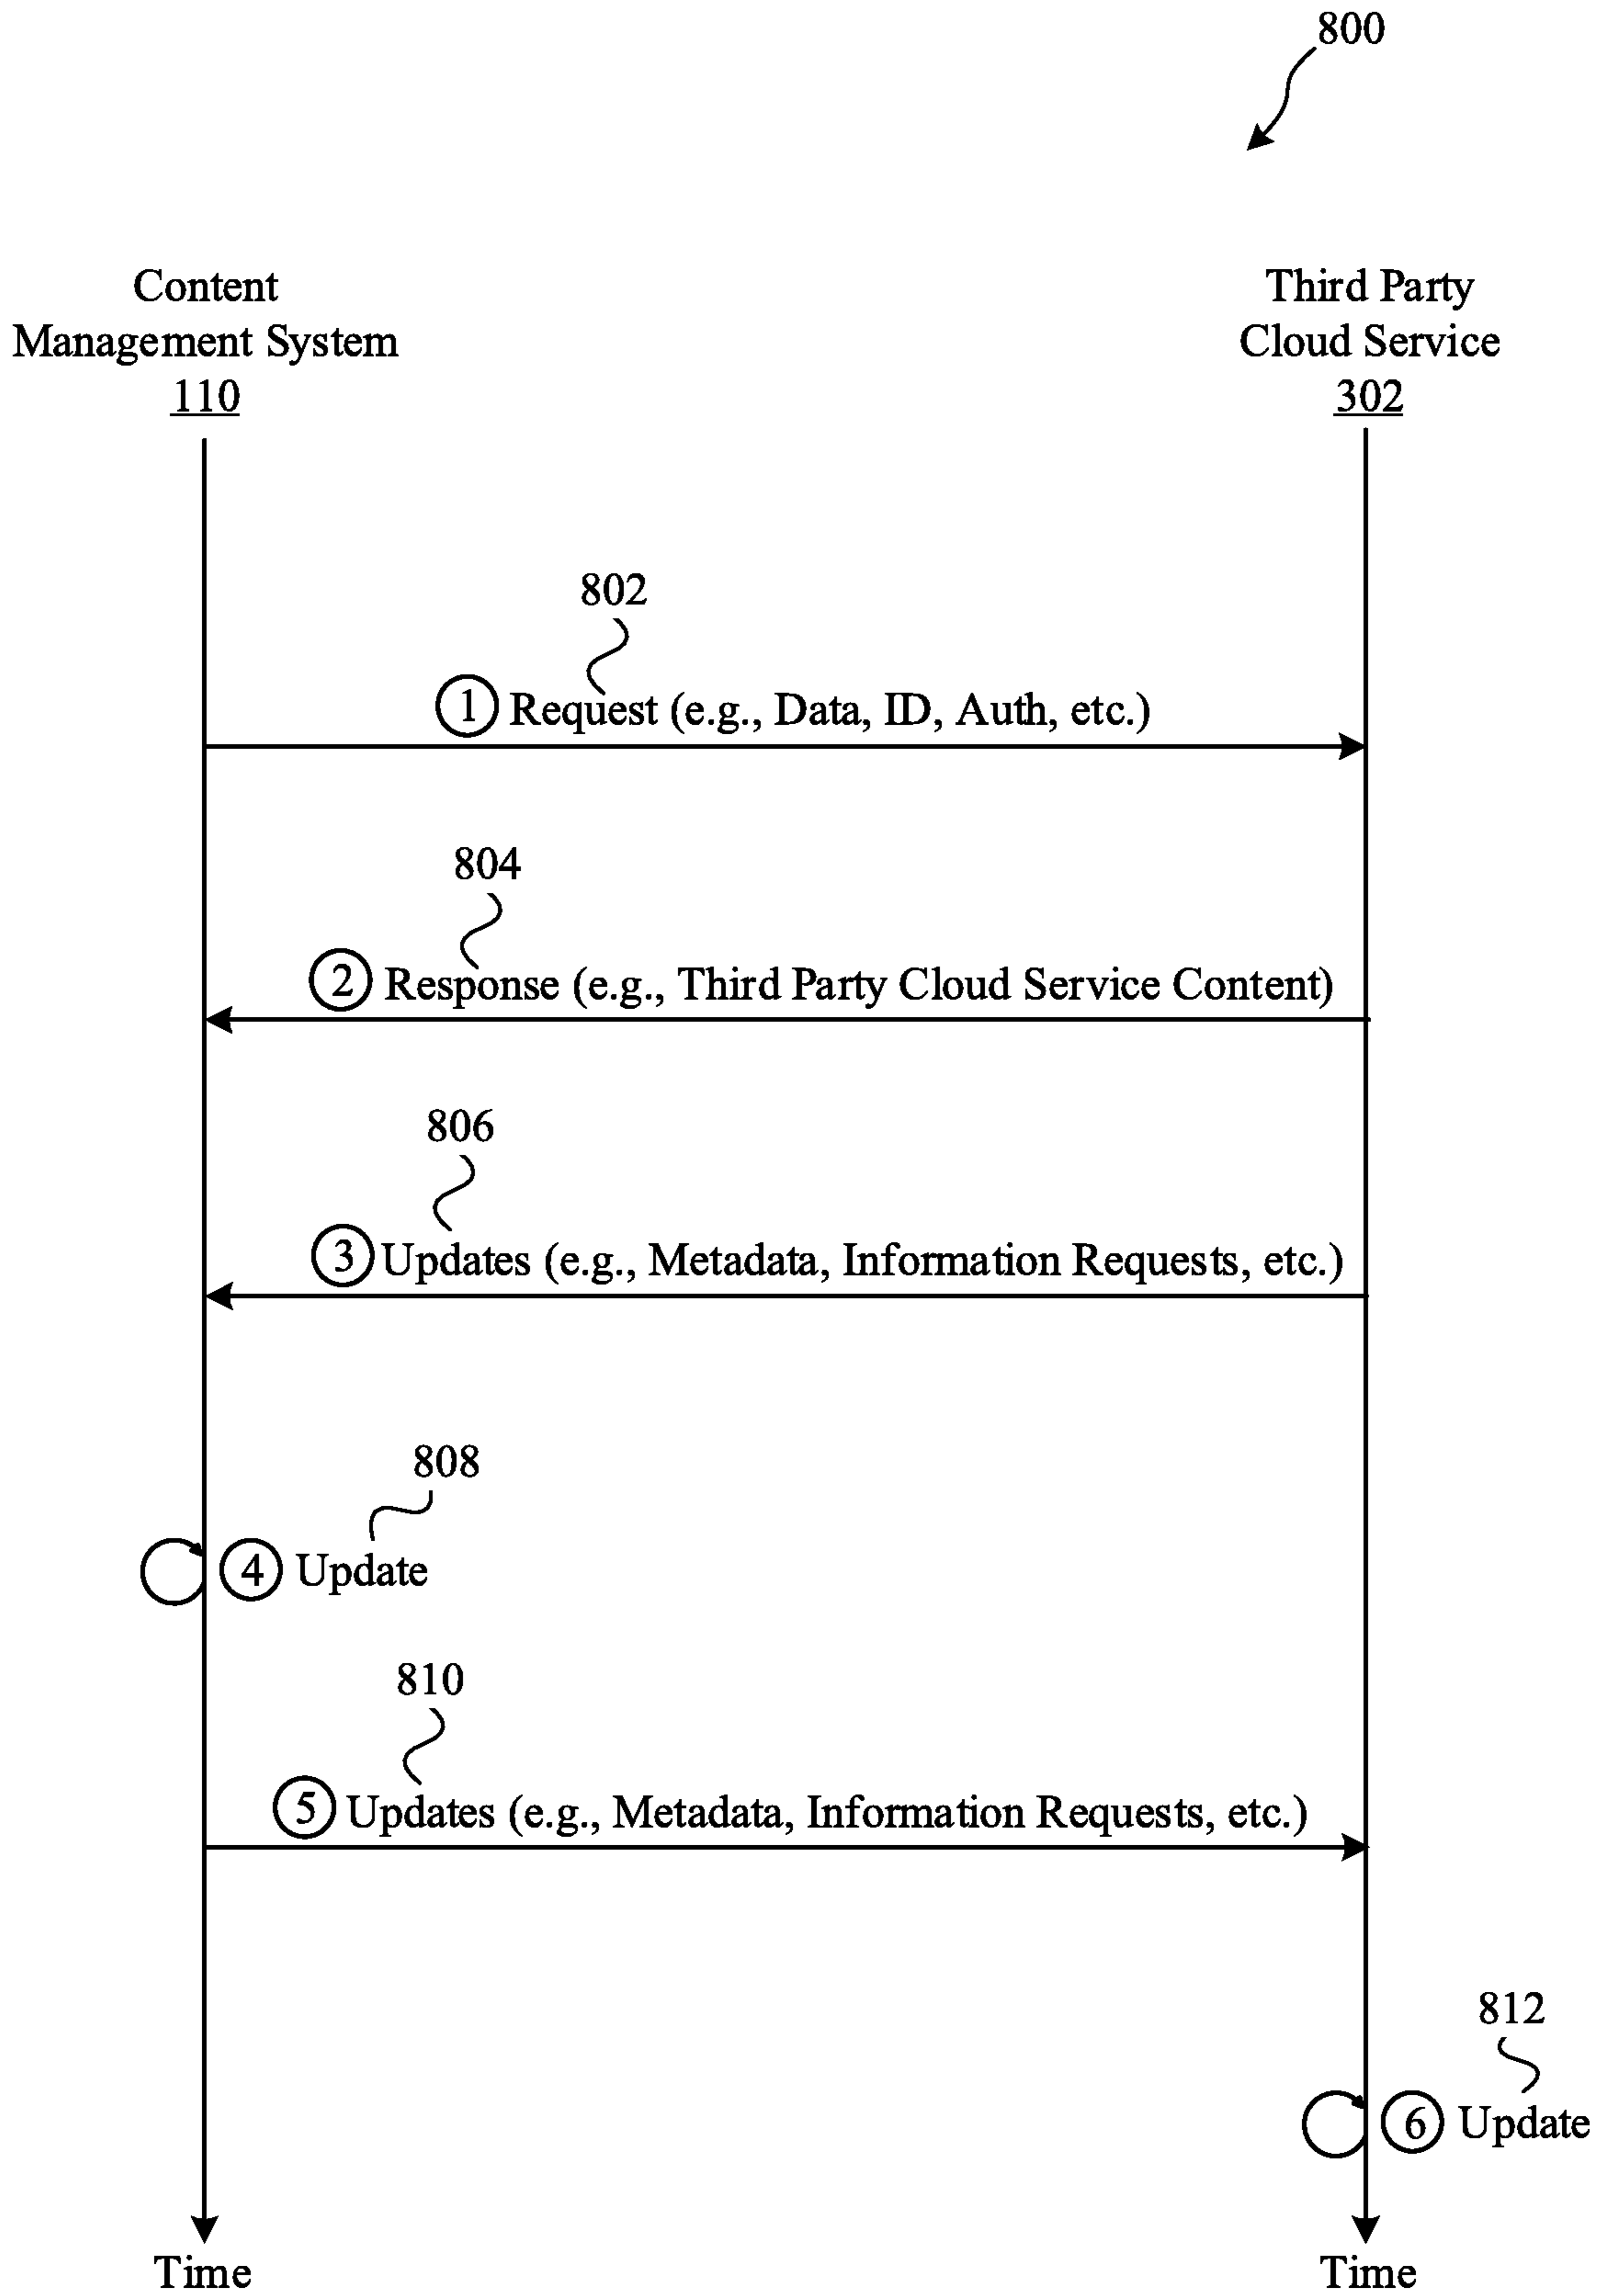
800

Content Management System 110

Third Party Cloud Service 302

802

1 Request (e.g., Data, ID, Auth, etc.)

804

2 Response (e.g., Third Party Cloud Service Content)

806

3 Updates (e.g., Metadata, Information Requests, etc.)

808

4 Update

810

5 Updates (e.g., Metadata, Information Requests, etc.)

812

6 Update

Time

Time